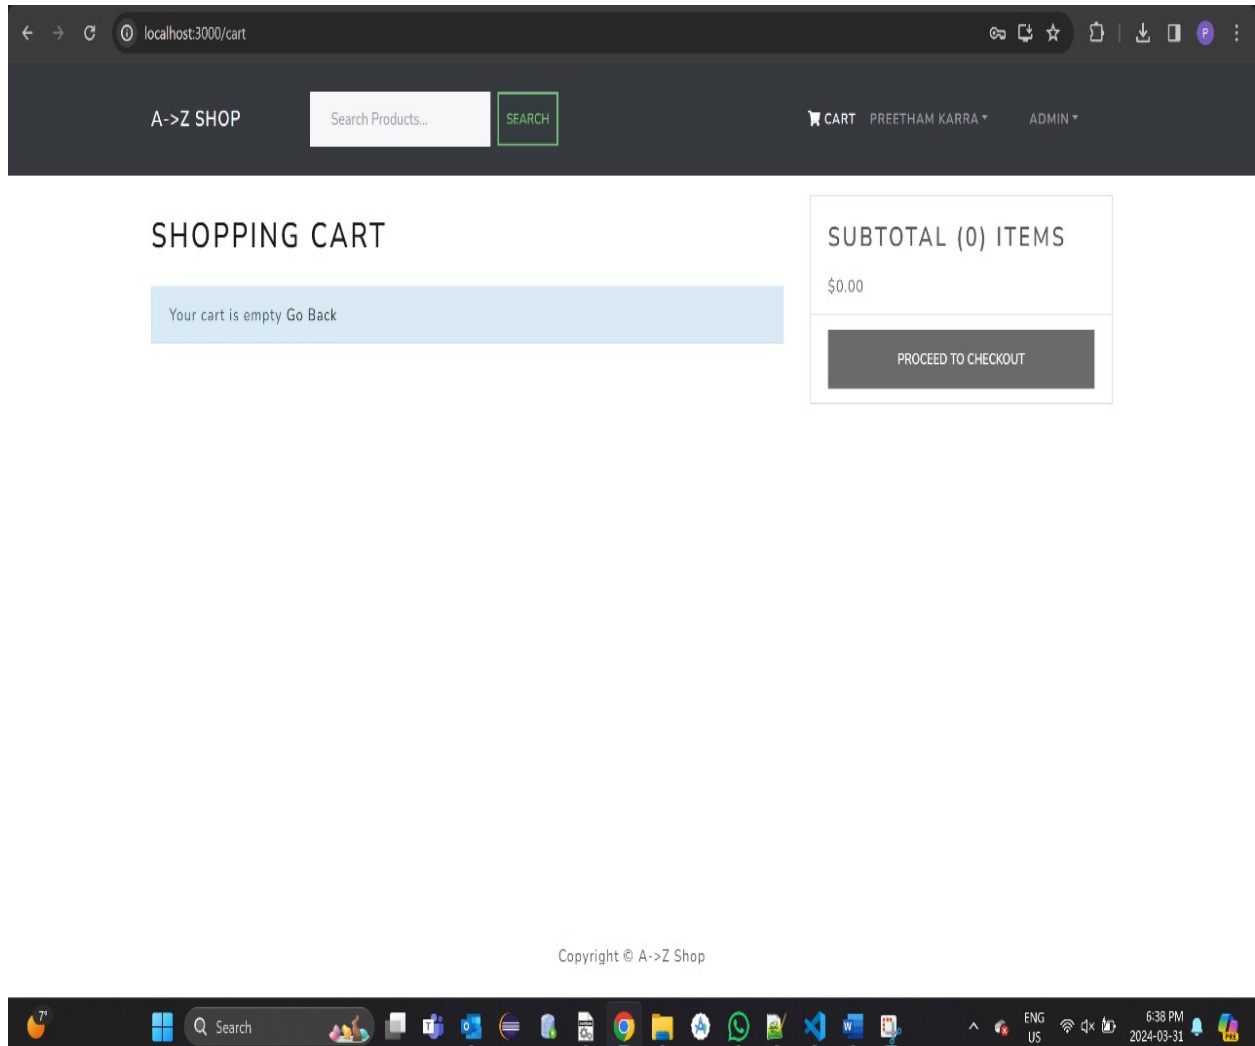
localhost:3000/cart

A->Z SHOP

Search Products...

SEARCH

CART PREETHAM KARRA ADMIN

SHOPPING CART

Your cart is empty Go Back

SUBTOTAL (0) ITEMS

$0.00

PROCEED TO CHECKOUT

Copyright © A->Z Shop

7°

Search

ENG US

6:38 PM 2024-03-31